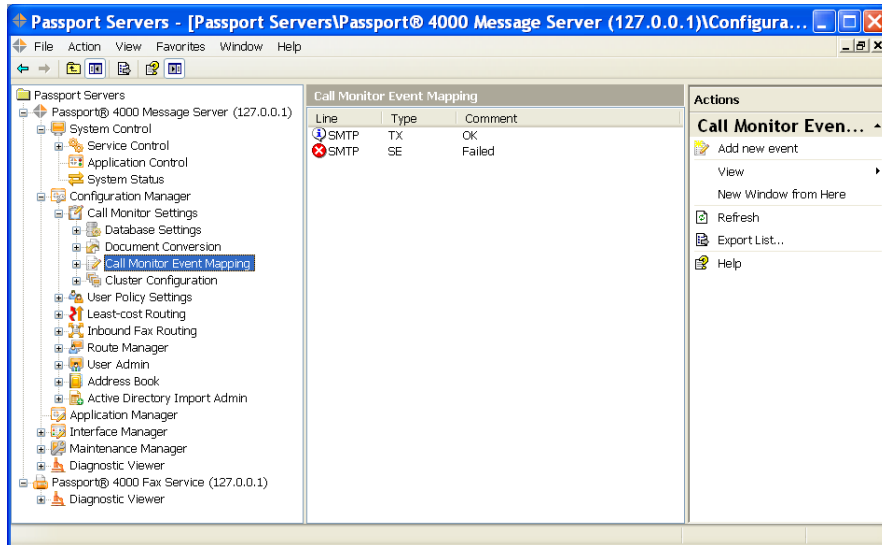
Passport Servers - [Passport Servers\Passport® 4000 Message Server (127.0.0.1)\Configura...

File Action View Favorites Window Help

Passport Servers
Passport® 4000 Message Server (127.0.0.1)
System Control
Service Control
Application Control
System Status
Configuration Manager
Call Monitor Settings
Database Settings
Document Conversion
Call Monitor Event Mapping
Cluster Configuration
User Policy Settings
Least-cost Routing
Inbound Fax Routing
Route Manager
User Admin
Address Book
Active Directory Import Admin
Application Manager
Interface Manager
Maintenance Manager
Diagnostic Viewer
Passport® 4000 Fax Service (127.0.0.1)
Diagnostic Viewer

Call Monitor Event Mapping

| Line | Type | Comment |
|---|---|---|
| SMTP | TX | OK |
| SMTP | SE | Failed |

Actions
Call Monitor Even...
Add new event
View
New Window from Here
Refresh
Export List...
Help